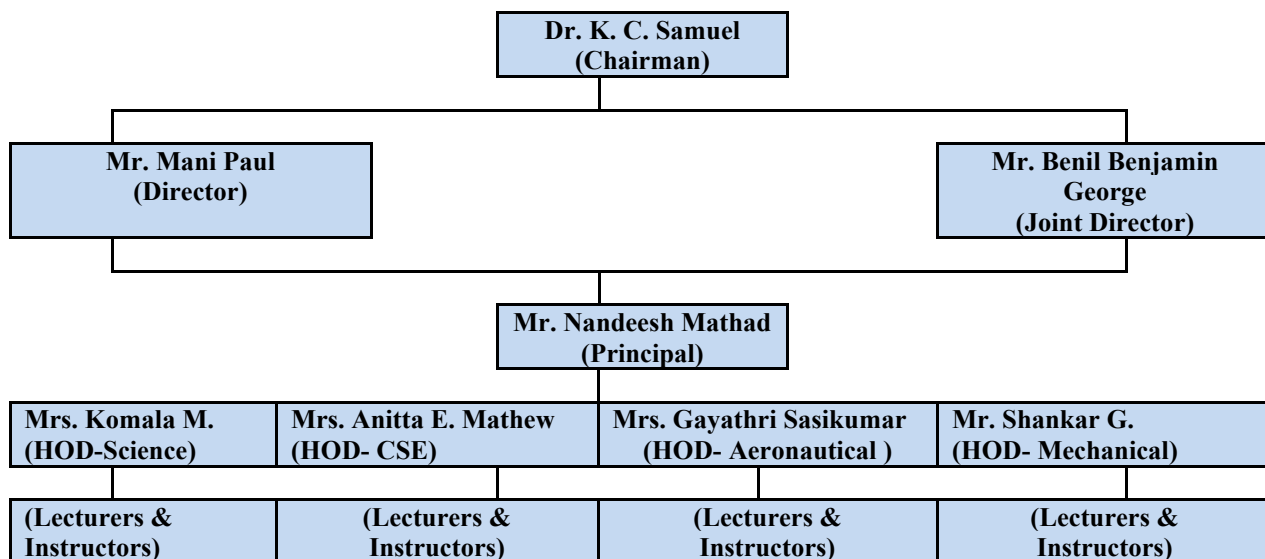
Dr. K. C. Samuel
(Chairman)

Mr. Mani Paul
(Director)

Mr. Benil Benjamin George
(Joint Director)

Mr. Nandeesh Mathad
(Principal)

Mrs. Komala M.
(HOD-Science)

Mrs. Anitta E. Mathew
(HOD- CSE)

Mrs. Gayathri Sasikumar
(HOD- Aeronautical )

Mr. Shankar G.
(HOD- Mechanical)

(Lecturers & Instructors)

(Lecturers & Instructors)

(Lecturers & Instructors)

(Lecturers & Instructors)